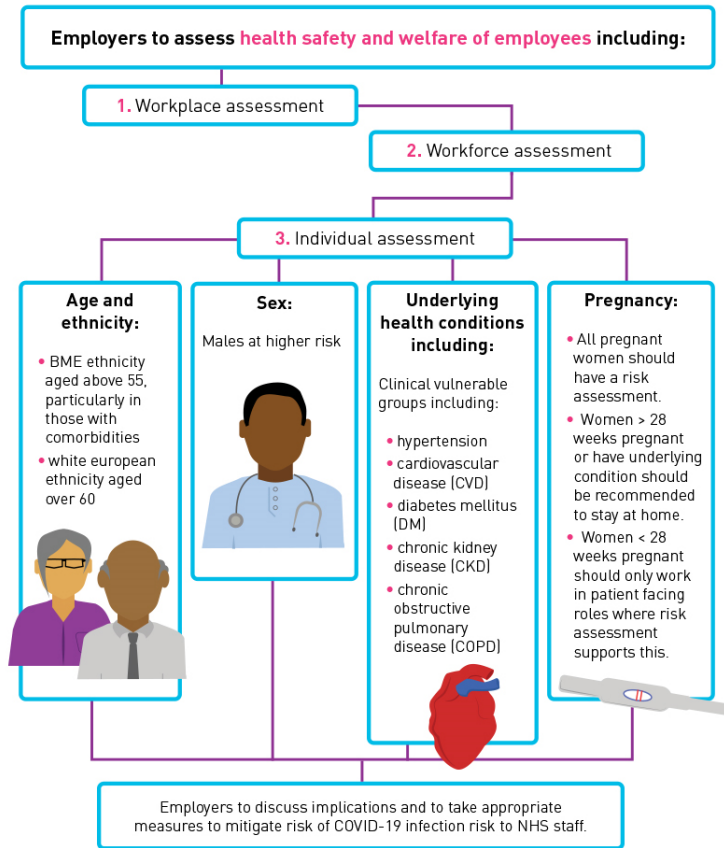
Employers to assess health safety and welfare of employees including:

1. Workplace assessment

2. Workforce assessment

3. Individual assessment

Age and ethnicity:

• BME ethnicity aged above 55, particularly in those with comorbidities
• white european ethnicity aged over 60

Sex:

Males at higher risk

Underlying health conditions including:

Clinical vulnerable groups including:

• hypertension
• cardiovascular disease (CVD)
• diabetes mellitus (DM)
• chronic kidney disease (CKD)
• chronic obstructive pulmonary disease (COPD)

Pregnancy:

• All pregnant women should have a risk assessment.
• Women > 28 weeks pregnant or have underlying condition should be recommended to stay at home.
• Women < 28 weeks pregnant should only work in patient facing roles where risk assessment supports this.

Employers to discuss implications and to take appropriate measures to mitigate risk of COVID-19 infection risk to NHS staff.